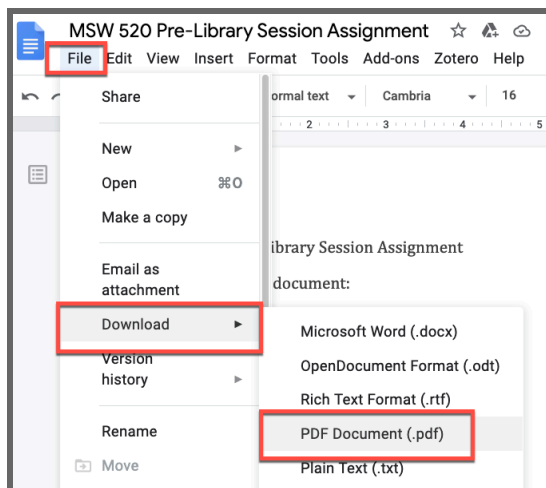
MSW 520 Pre-Library Session Assignment

File Edit View Insert Format Tools Add-ons Zotero Help

ormal text Cambria 16

Share

New

Open ⌘O

Make a copy

Email as attachment

Download

Version history

Rename

Move

ibrary Session Assignment

document:

Microsoft Word (.docx)

OpenDocument Format (.odt)

Rich Text Format (.rtf)

PDF Document (.pdf)

Plain Text (.txt)